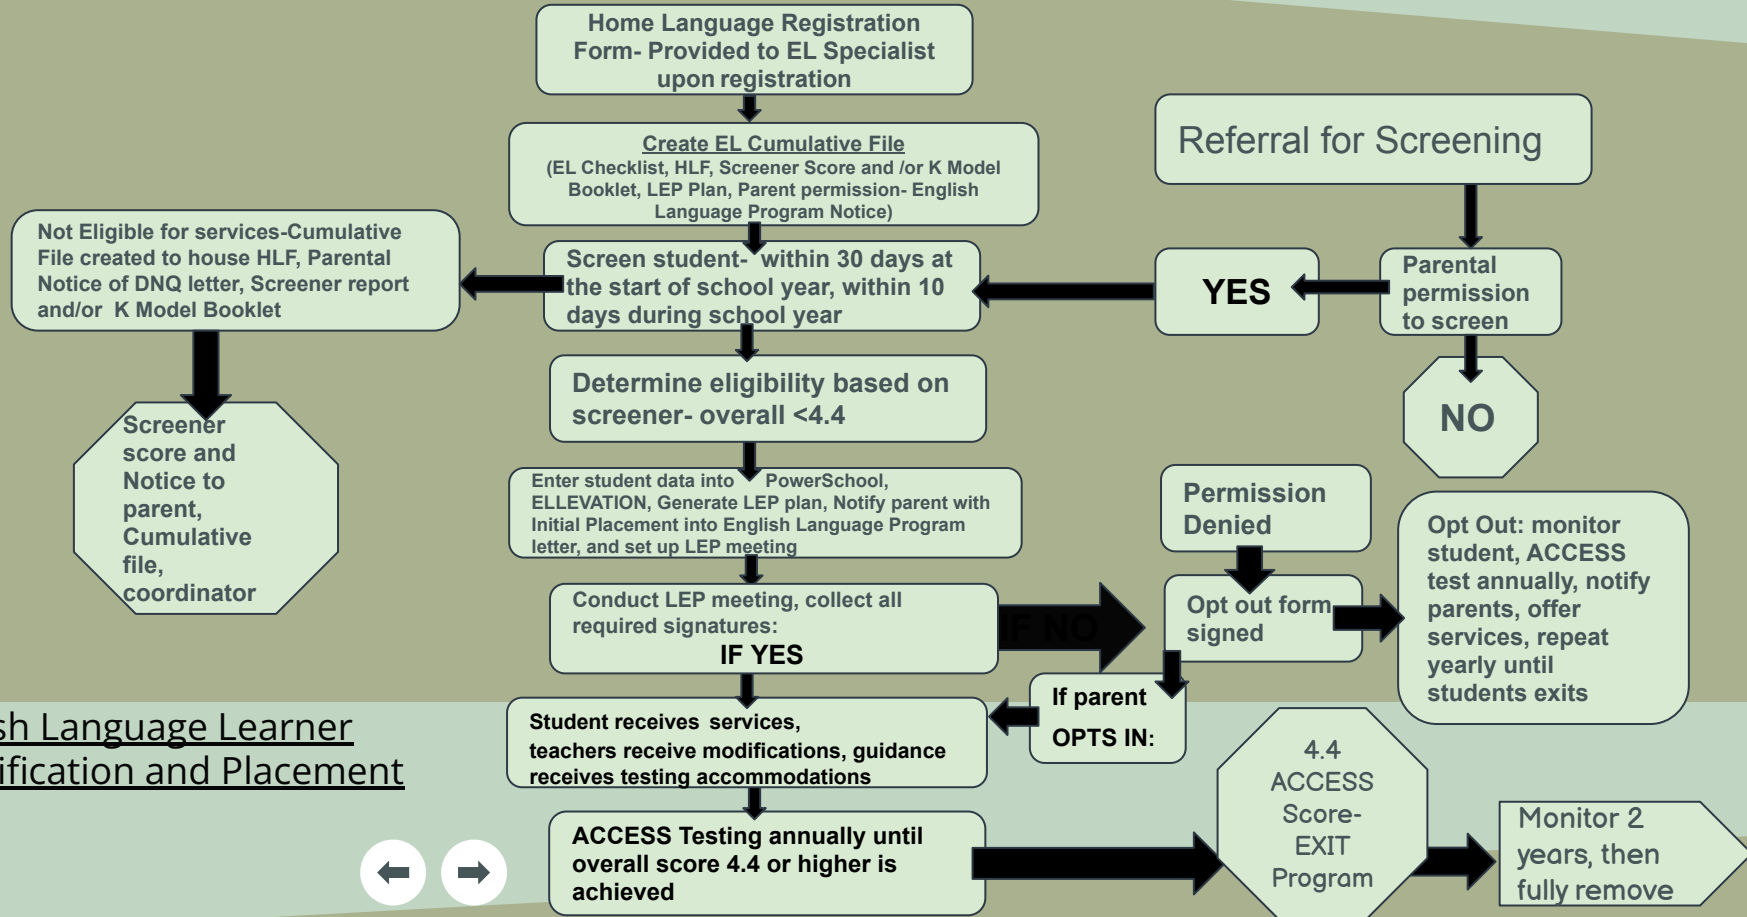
Home Language Registration Form- Provided to EL Specialist upon registration

Create EL Cumulative File
(EL Checklist, HLF, Screener Score and /or K Model Booklet, LEP Plan, Parent permission- English Language Program Notice)

Referral for Screening

Not Eligible for services-Cumulative File created to house HLF, Parental Notice of DNQ letter, Screener report and/or K Model Booklet

Screen student- within 30 days at the start of school year, within 10 days during school year

YES

Parental permission to screen

NO

Screener score and Notice to parent, Cumulative file, coordinator

Determine eligibility based on screener- overall <4.4

Enter student data into PowerSchool, ELLEVATION, Generate LEP plan, Notify parent with Initial Placement into English Language Program letter, and set up LEP meeting

Permission Denied

Opt Out: monitor student, ACCESS test annually, notify parents, offer services, repeat yearly until students exits

Conduct LEP meeting, collect all required signatures:
IF YES

IF NO

Opt out form signed

If parent OPTS IN:

sh Language Learner
ification and Placement

Student receives services, teachers receive modifications, guidance receives testing accommodations

4.4 ACCESS Score- EXIT Program

ACCESS Testing annually until overall score 4.4 or higher is achieved

Monitor 2 years, then fully remove